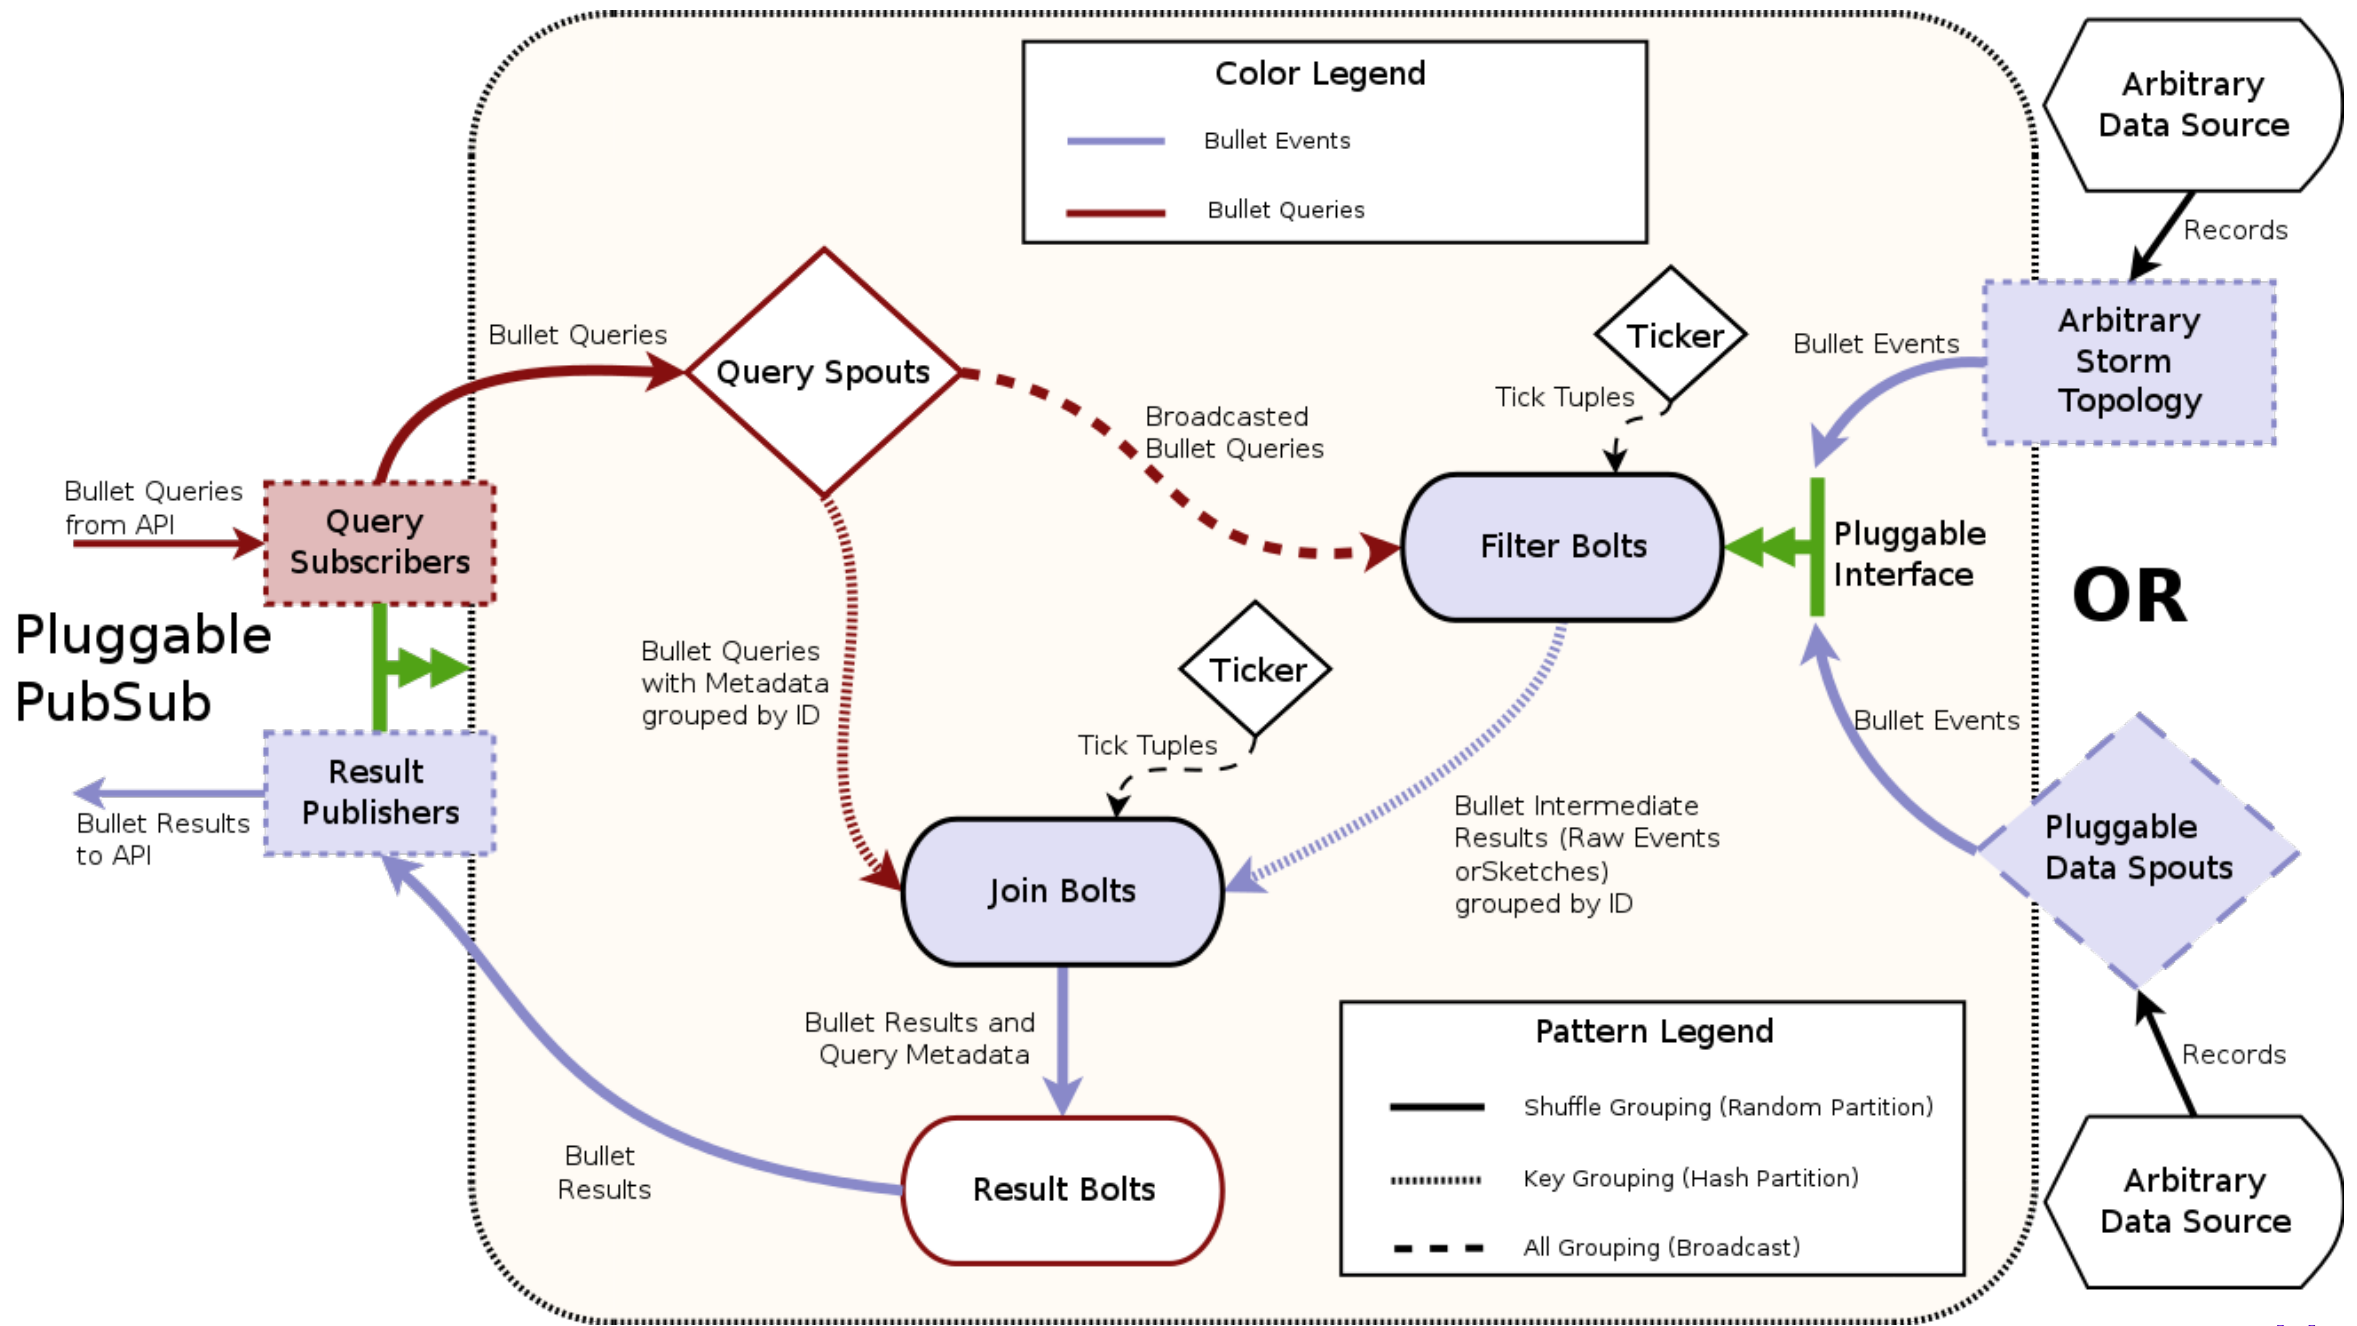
Color Legend

Bullet Events

Bullet Queries

Arbitrary Data Source

Records

Arbitrary Storm Topology

Bullet Events

Ticker

Tick Tuples

Bullet Queries

Query Spouts

Broadcasted Bullet Queries

Bullet Queries from API

Query Subscribers

Filter Bolts

Pluggable Interface

OR

Pluggable PubSub

Bullet Queries with Metadata grouped by ID

Ticker

Tick Tuples

Bullet Events

Result Publishers

Bullet Results to API

Join Bolts

Bullet Intermediate Results (Raw Events orSketches) grouped by ID

Pluggable Data Spouts

Bullet Results and Query Metadata

Pattern Legend

Records

Shuffle Grouping (Random Partition)

Key Grouping (Hash Partition)

All Grouping (Broadcast)

Bullet Results

Result Bolts

Arbitrary Data Source